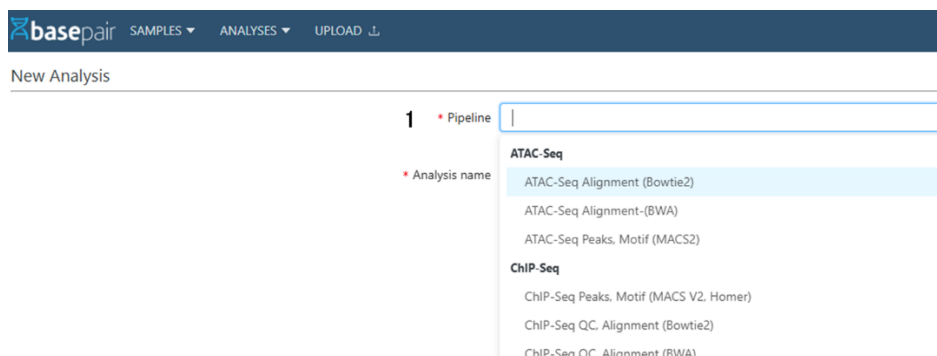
basepair SAMPLES ▾ ANALYSES ▾ UPLOAD

New Analysis

1 * Pipeline

* Analysis name

ATAC-Seq

ATAC-Seq Alignment (Bowtie2)

ATAC-Seq Alignment-(BWA)

ATAC-Seq Peaks, Motif (MACS2)

ChIP-Seq

ChIP-Seq Peaks, Motif (MACS V2, Homer)

ChIP-Seq QC, Alignment (Bowtie2)

ChIP-Seq QC, Alignment (BWA)